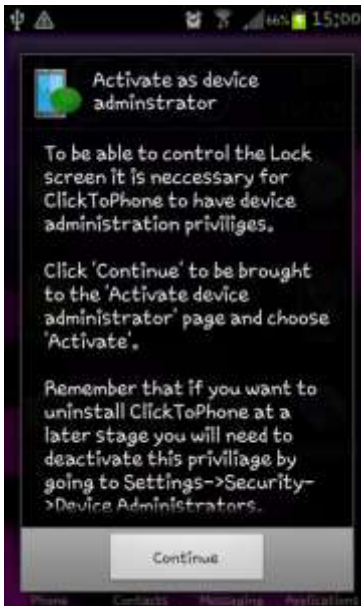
66% 15:00

Activate as device adminstrator

To be able to control the Lock screen it is neccessary for ClickToPhone to have device administration priviliges.

Click 'Continue' to be brought to the 'Activate device administrator' page and choose 'Activate'.

Remember that if you want to uninstall ClickToPhone at a later stage you will need to deactivate this priviliage by going to Settings->Security->Device Administrators.

Continue

Phone Contacts Messaging Applications